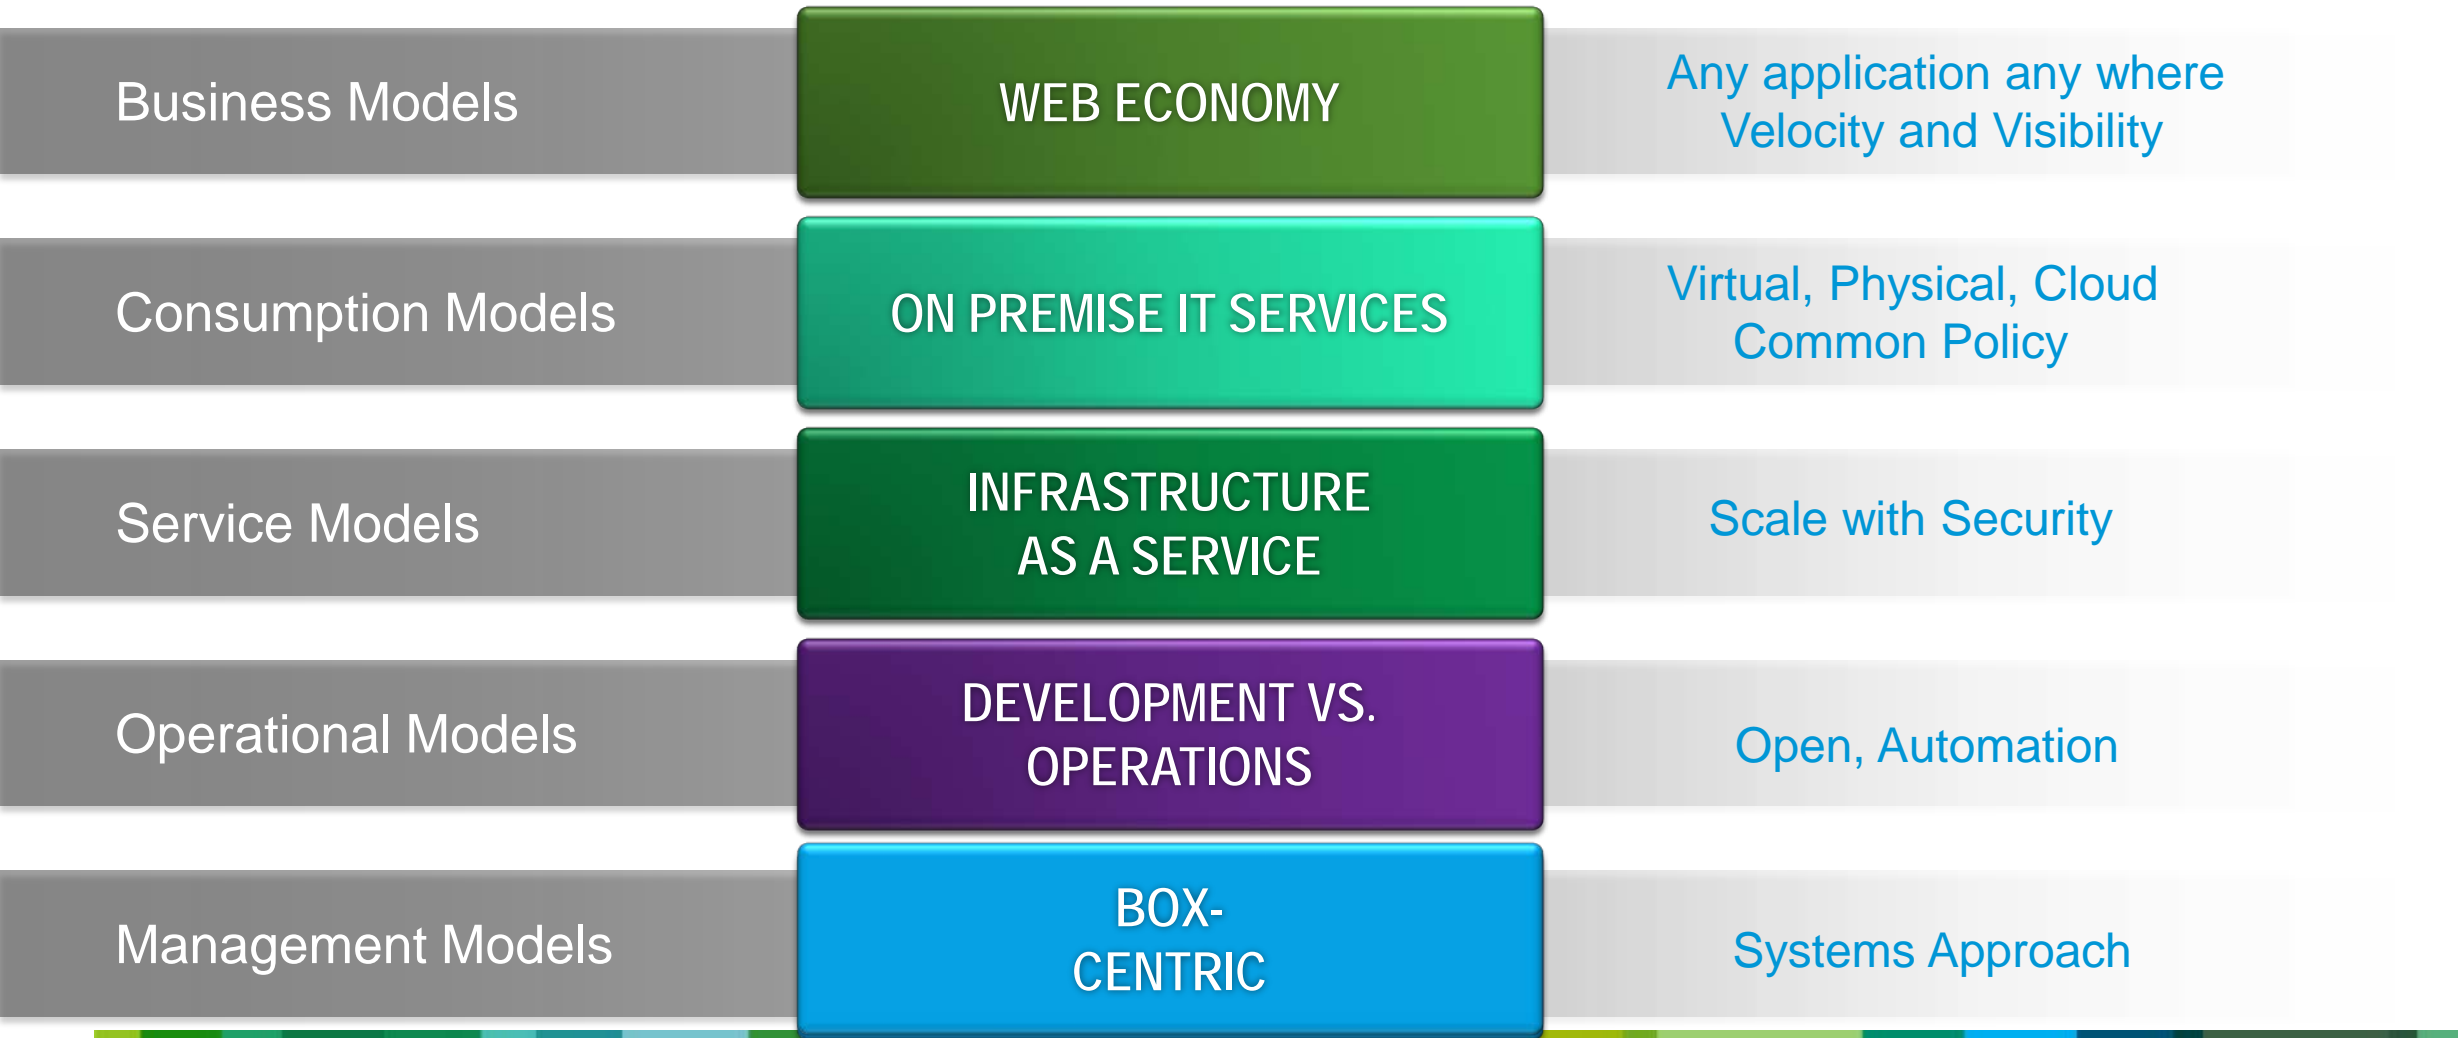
Business Models

WEB ECONOMY

Any application any where
Velocity and Visibility

Consumption Models

ON PREMISE IT SERVICES

Virtual, Physical, Cloud
Common Policy

Service Models

INFRASTRUCTURE AS A SERVICE

Scale with Security

Operational Models

DEVELOPMENT VS. OPERATIONS

Open, Automation

Management Models

BOX-CENTRIC

Systems Approach